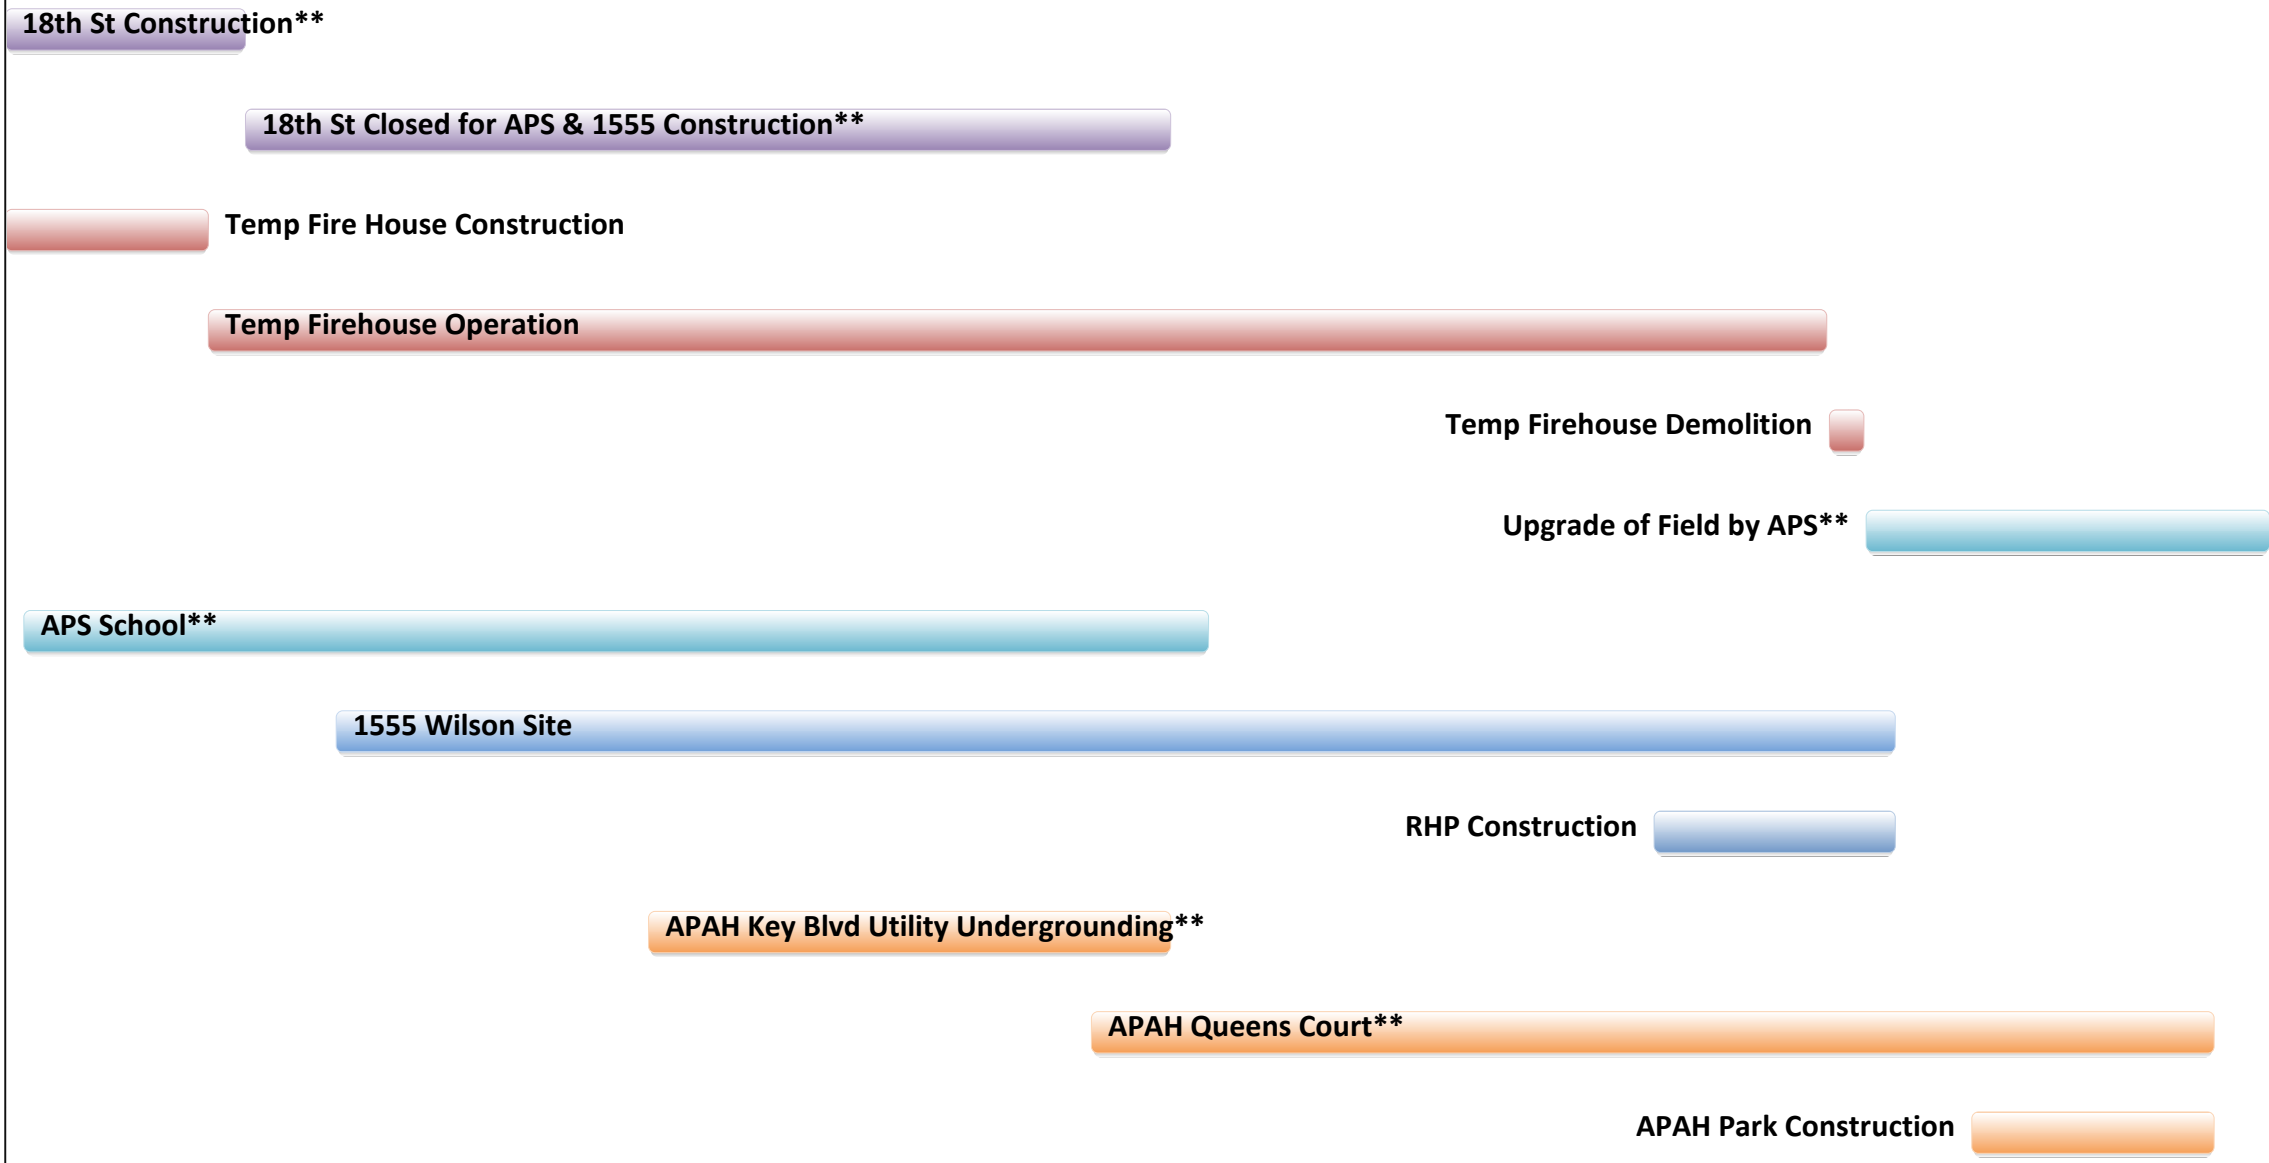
18th St Construction**

18th St Closed for APS & 1555 Construction**

Temp Fire House Construction

Temp Firehouse Operation

Temp Firehouse Demolition

Upgrade of Field by APS**

APS School**

1555 Wilson Site

RHP Construction

APAH Key Blvd Utility Undergrounding**

APAH Queens Court**

APAH Park Construction